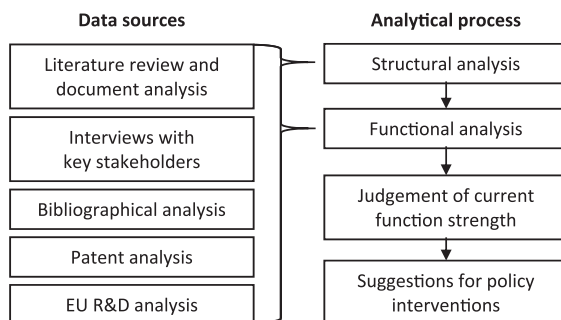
Data sources

Literature review and document analysis

Interviews with key stakeholders

Bibliographical analysis

Patent analysis

EU R&D analysis

Analytical process

Structural analysis

Functional analysis

Judgement of current function strength

Suggestions for policy interventions